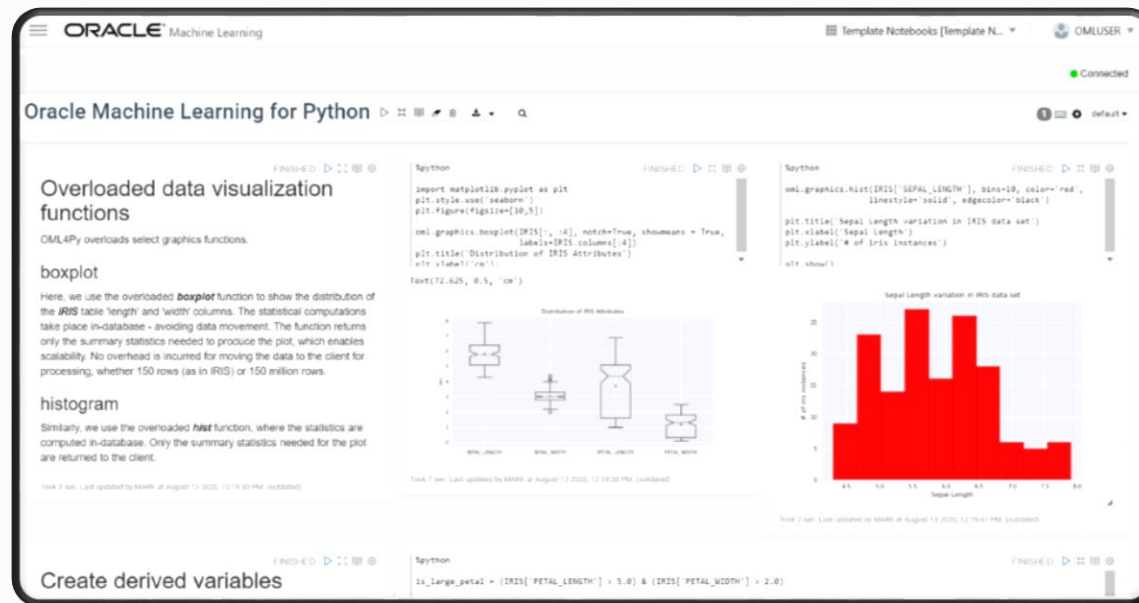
ORACLE Machine Learning

Template Notebooks [Template N...

OMLUSER

Connected

Oracle Machine Learning for Python

default

FINISHED

Overloaded data visualization functions

OML4Py overloads select graphics functions.

boxplot

Here, we use the overloaded ***boxplot*** function to show the distribution of the ***IRIS*** table 'length' and 'width' columns. The statistical computations take place in-database - avoiding data movement. The function returns only the summary statistics needed to produce the plot, which enables scalability. No overhead is incurred for moving the data to the client for processing, whether 150 rows (as in IRIS) or 150 million rows.

histogram

Similarly, we use the overloaded ***hist*** function, where the statistics are computed in-database. Only the summary statistics needed for the plot are returned to the client.

Took 0 sec. Last updated by MARK at August 13 2020, 12:14:30 PM. (outdated)

%python

FINISHED

import matplotlib.pyplot as plt
plt.style.use('seaborn')
plt.figure(figsize=[10,5])

oml.graphics.boxplot(IRIS[:, :4], notch=True, showmeans = True,
                     labels=IRIS.columns[:4])
plt.title('Distribution of IRIS Attributes')
plt.ylabel('cm')

Text(72.625, 0.5, 'cm')

Distribution of IRIS Attributes

PETAL_LENGTH SEPAL_WIDTH PETAL_LENGTH PETAL_WIDTH

Took 7 sec. Last updated by MARK at August 13 2020, 12:19:38 PM. (outdated)

%python

FINISHED

oml.graphics.hist(IRIS['SEPAL_LENGTH'], bins=10, color='red',
                  linestyle='solid', edgecolor='black')

plt.title('Sepal Length variation in IRIS data set')
plt.xlabel('Sepal Length')
plt.ylabel('# of iris instances')

plt.show()

Sepal Length variation in IRIS data set

# of iris instances

25 20 15 10 5 0

4.5 5.0 5.5 6.0 6.5 7.0 7.5 8.0

Sepal Length

Took 2 sec. Last updated by MARK at August 13 2020, 12:19:41 PM. (outdated)

FINISHED

Create derived variables

%python

FINISHED

is_large_petal = (IRIS['PETAL_LENGTH'] > 5.0) & (IRIS['PETAL_WIDTH'] > 2.0)